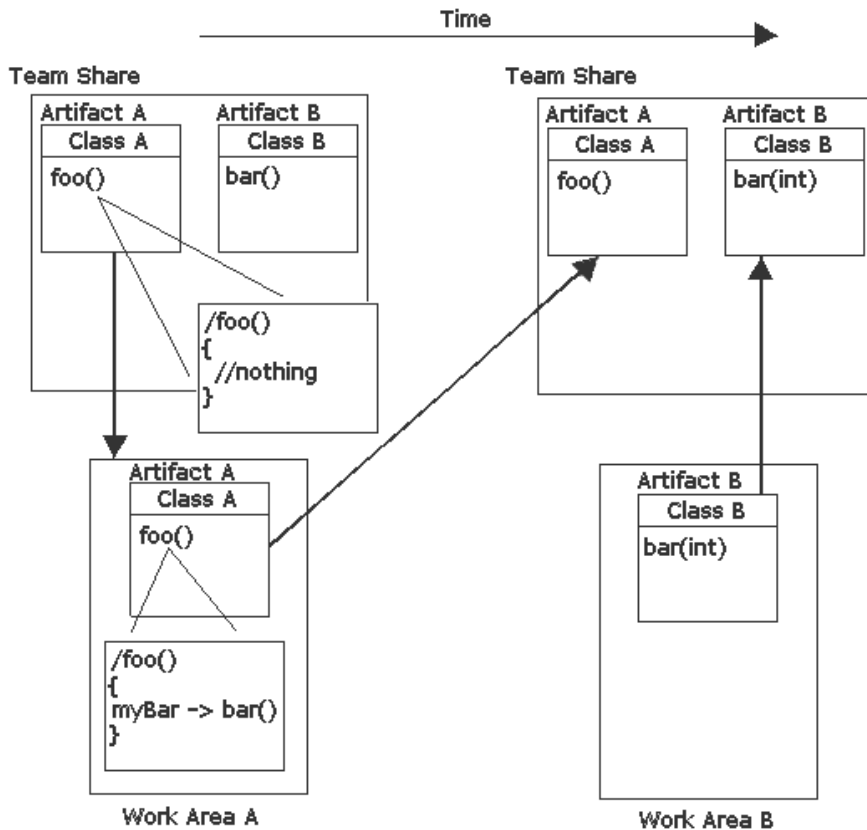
Time

Team Share

Artifact A

Class A

foo()

Artifact B

Class B

bar()

/foo()
{
//nothing
}

Artifact A

Class A

foo()

/foo()
{
myBar -> bar()
}

Work Area A

Team Share

Artifact A

Class A

foo()

Artifact B

Class B

bar(int)

Artifact B

Class B

bar(int)

Work Area B